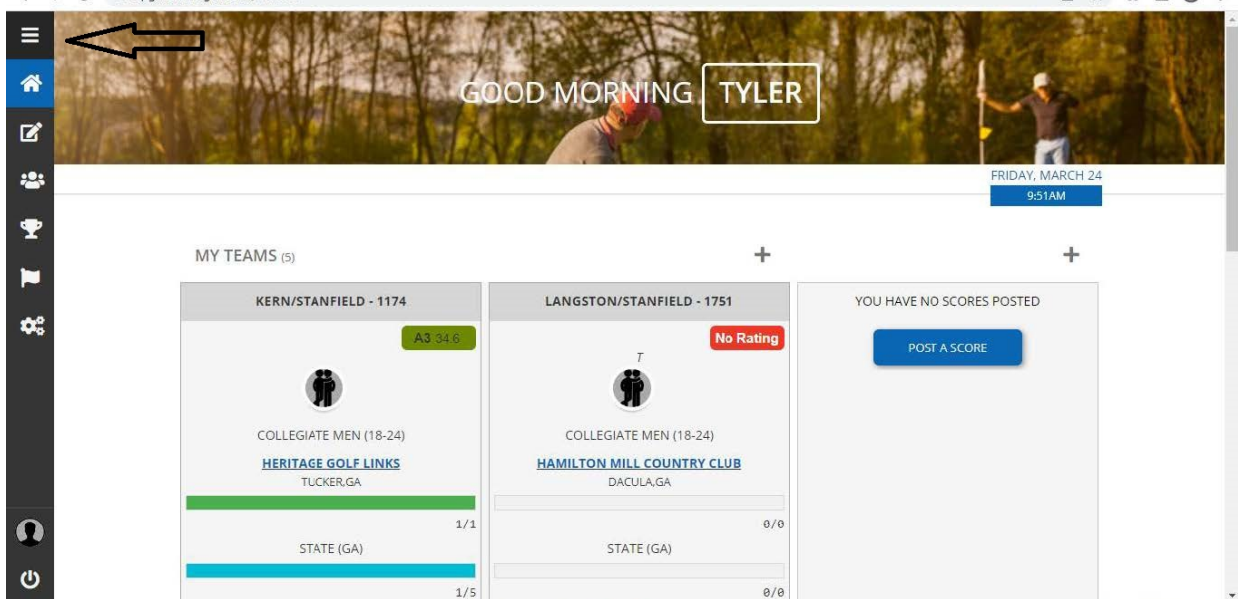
GOOD MORNING TYLER

FRIDAY, MARCH 24
9:51AM

MY TEAMS (5)

+

+

KERN/STANFIELD - 1174

A3 34.6

COLLEGIATE MEN (18-24)

HERITAGE GOLF LINKS

TUCKER,GA

1/1

STATE (GA)

1/5

LANGSTON/STANFIELD - 1751

No Rating

T

COLLEGIATE MEN (18-24)

HAMILTON MILL COUNTRY CLUB

DACULA,GA

0/0

STATE (GA)

0/0

YOU HAVE NO SCORES POSTED

POST A SCORE